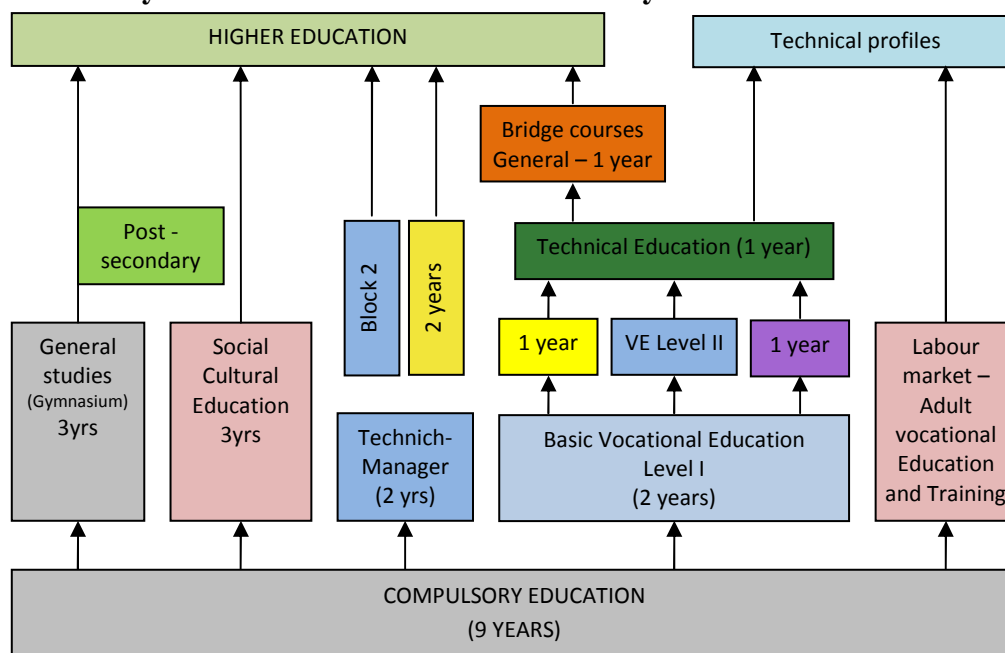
HIGHER EDUCATION

Technical profiles

Bridge courses General – 1 year

Post - secondary

Block 2

2 years

Technical Education (1 year)

General studies (Gymnasium) 3yrs

Social Cultural Education 3yrs

1 year

VE Level II

1 year

Labour market – Adult vocational Education and Training

Technich-Manager (2 yrs)

Basic Vocational Education Level I (2 years)

COMPULSORY EDUCATION (9 YEARS)